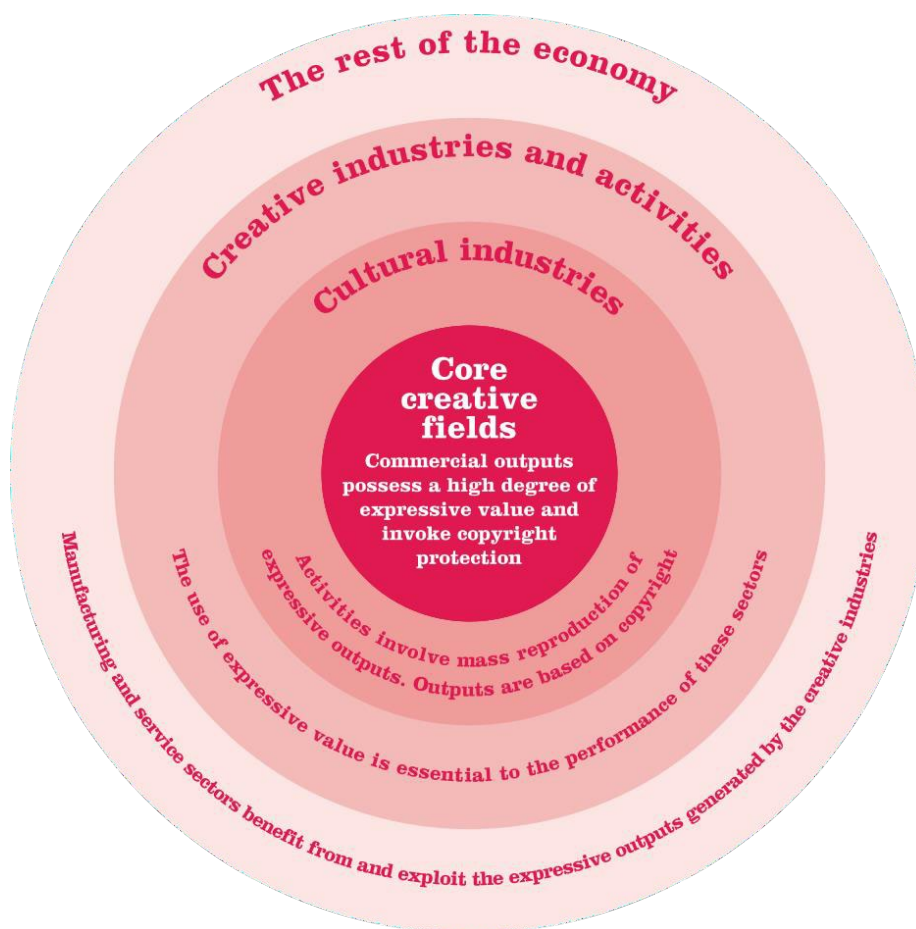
The rest of the economy

Creative industries and activities

Cultural industries

Core creative fields

Commercial outputs possess a high degree of expressive value and invoke copyright protection

Activities involve mass reproduction of expressive outputs. Outputs are based on copyright

The use of expressive value is essential to the performance of these sectors

Manufacturing and service sectors benefit from and exploit the expressive outputs generated by the creative industries